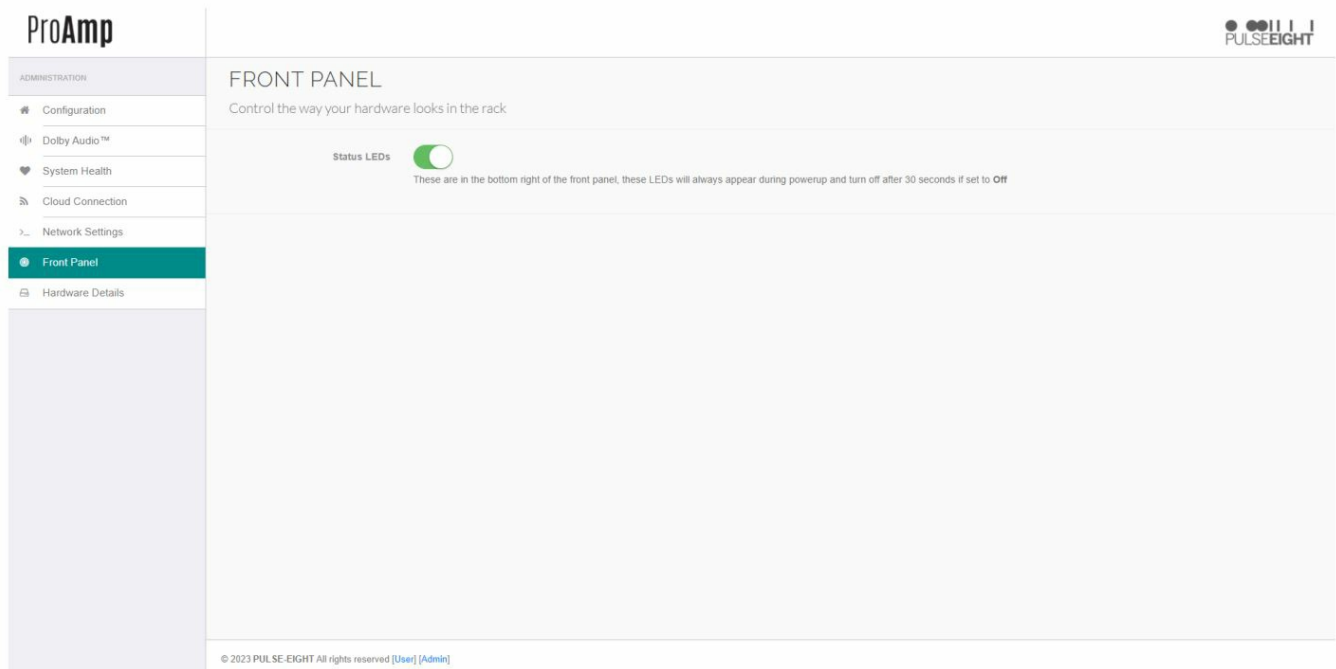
ProAmp

PULSEEIGHT

ADMINISTRATION

Configuration

Dolby Audio™

System Health

Cloud Connection

Network Settings

Front Panel

Hardware Details

FRONT PANEL

Control the way your hardware looks in the rack

Status LEDs

These are in the bottom right of the front panel, these LEDs will always appear during powerup and turn off after 30 seconds if set to Off

© 2023 PULSE-EIGHT All rights reserved [User] [Admin]